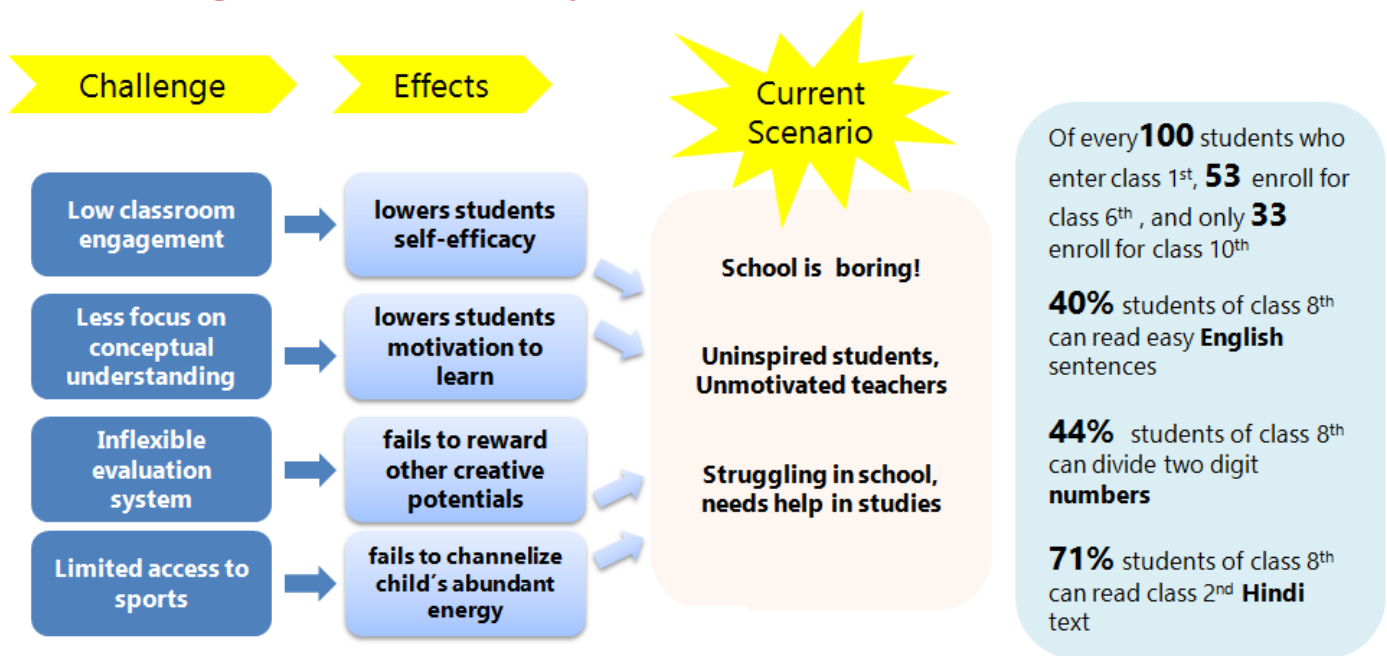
Challenge

Effects

Current Scenario

Low classroom engagement

lowers students self-efficacy

Less focus on conceptual understanding

lowers students motivation to learn

Inflexible evaluation system

fails to reward other creative potentials

Limited access to sports

fails to channelize child´s abundant energy

School is boring!

Uninspired students, Unmotivated teachers

Struggling in school, needs help in studies

Of every **100** students who enter class 1$^{st}$, **53** enroll for class 6$^{th}$ , and only **33** enroll for class 10$^{th}$

**40%** students of class 8$^{th}$ can read easy **English** sentences

**44%** students of class 8$^{th}$ can divide two digit **numbers**

**71%** students of class 8$^{th}$ can read class 2$^{nd}$ **Hindi** text